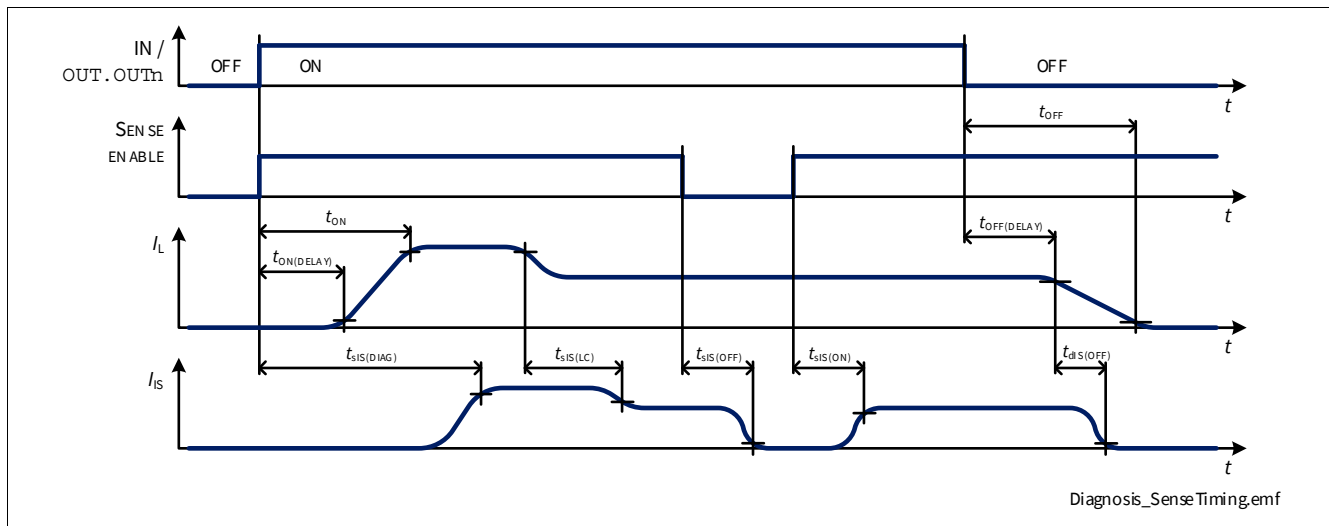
IN / OUT.OUTn
OFF
ON
OFF
t
SENSE ENABLE
$t_{OFF}$
t
$I_L$
$t_{ON}$
$t_{ON(DELAY)}$
$t_{OFF(DELAY)}$
t
$I_{IS}$
$t_{sIS(DIAG)}$
$t_{sIS(LC)}$
$t_{sIS(OFF)}$
$t_{sIS(ON)}$
$t_{dIS(OFF)}$
t
Diagnosis_SenseTiming.emf